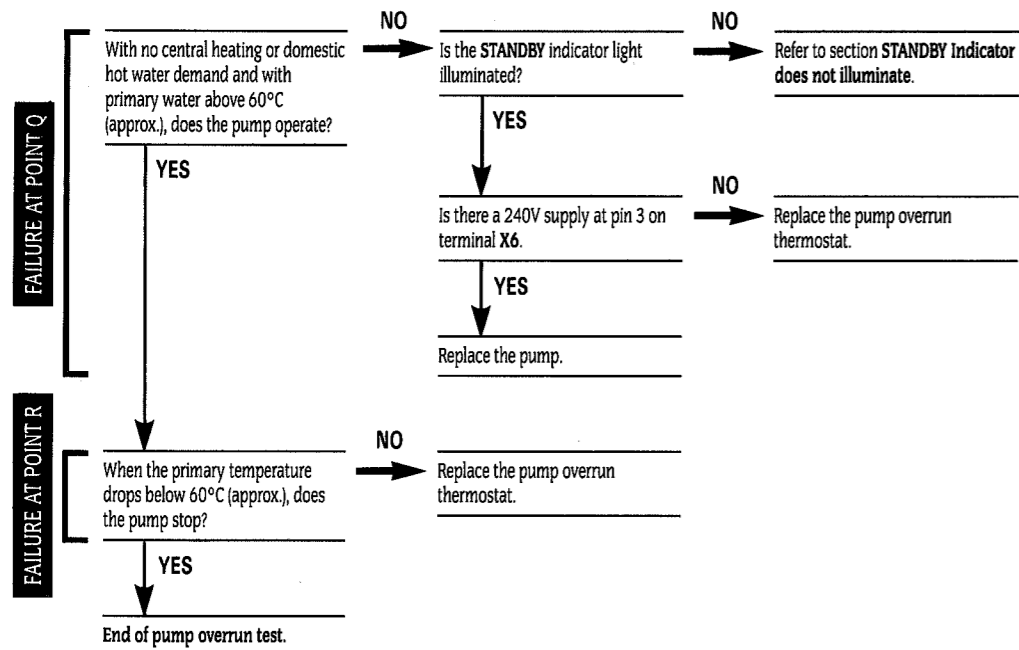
FAILURE AT POINT Q

With no central heating or domestic hot water demand and with primary water above 60°C (approx.), does the pump operate?

NO

Is the **STANDBY** indicator light illuminated?

NO

Refer to section **STANDBY Indicator does not illuminate**.

YES

Is there a 240V supply at pin 3 on terminal **X6**.

NO

Replace the pump overrun thermostat.

YES

Replace the pump.

YES

FAILURE AT POINT R

When the primary temperature drops below 60°C (approx.), does the pump stop?

NO

Replace the pump overrun thermostat.

YES

End of pump overrun test.